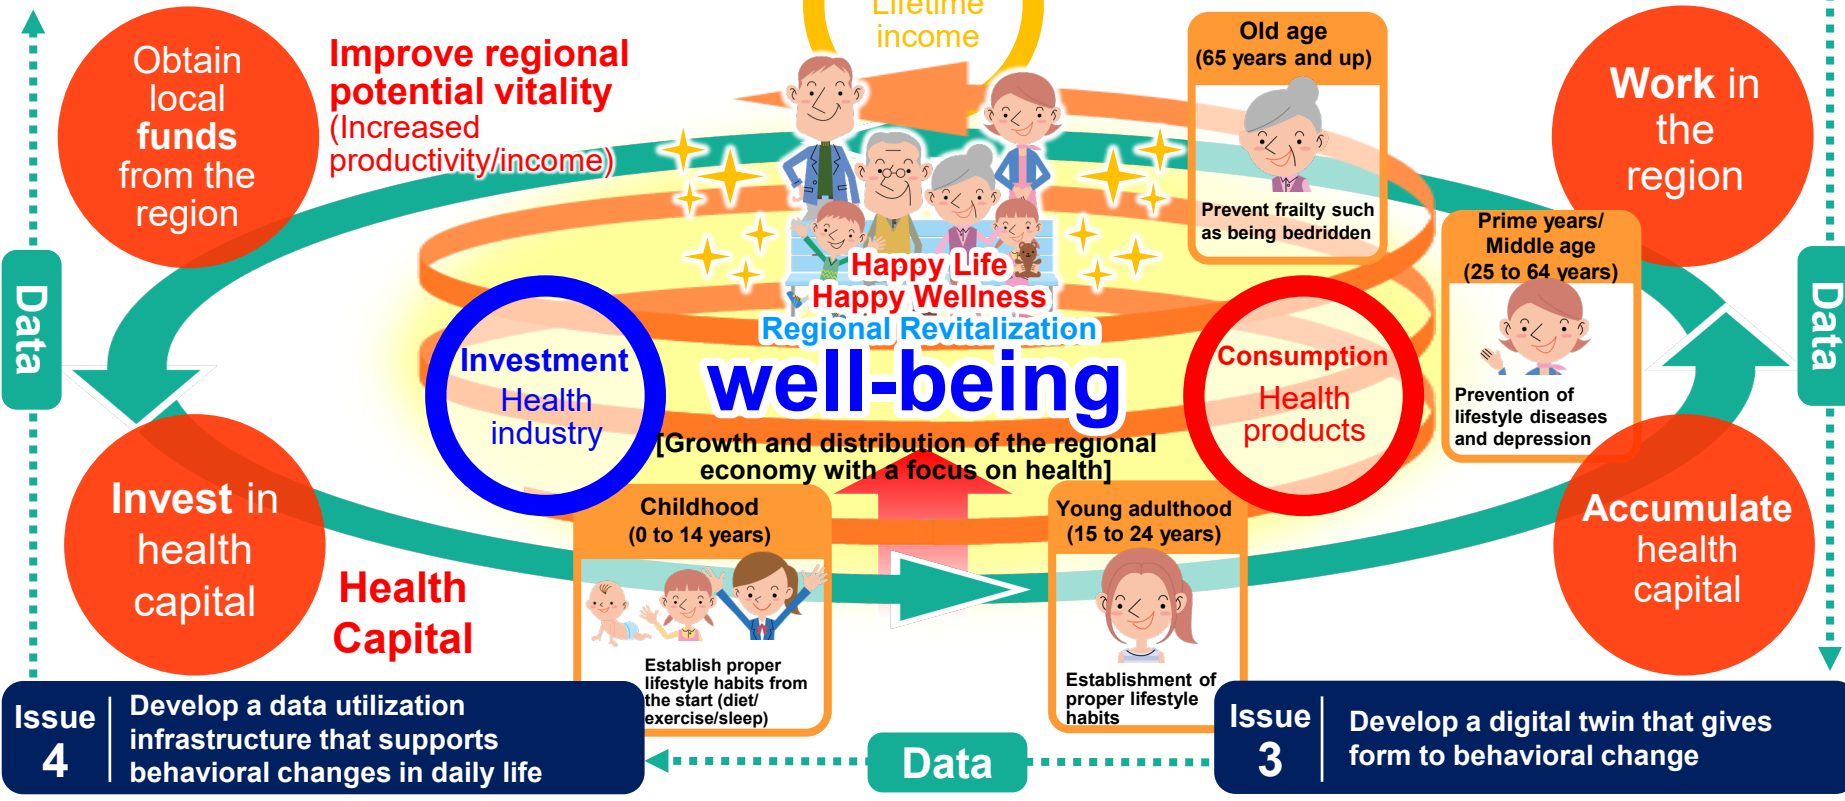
Lifetime income

Obtain local funds from the region

Improve regional potential vitality (Increased productivity/income)

Old age (65 years and up)

Prevent frailty such as being bedridden

Work in the region

Data

Happy Life
Happy Wellness
Regional Revitalization

Investment
Health industry

well-being

[Growth and distribution of the regional economy with a focus on health]

Consumption
Health products

Prime years/ Middle age (25 to 64 years)

Prevention of lifestyle diseases and depression

Data

Invest in health capital

Health Capital

Childhood (0 to 14 years)

Establish proper lifestyle habits from the start (diet/ exercise/sleep)

Young adulthood (15 to 24 years)

Establishment of proper lifestyle habits

Accumulate health capital

Issue 4
Develop a data utilization infrastructure that supports behavioral changes in daily life

Data

Issue 3
Develop a digital twin that gives form to behavioral change